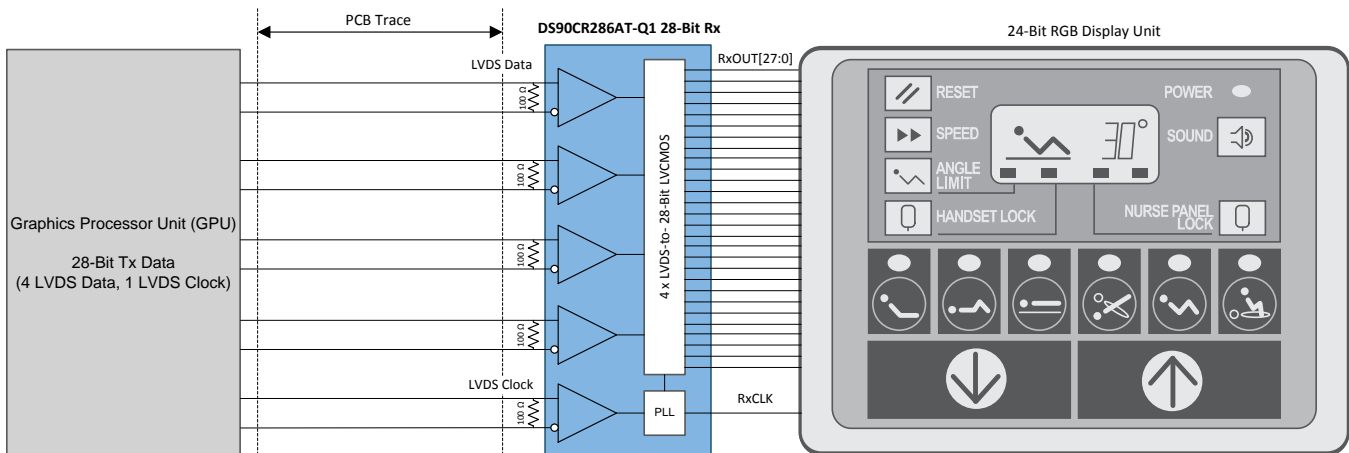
PCB Trace

DS90CR286AT-Q1 28-Bit Rx

24-Bit RGB Display Unit

LVDS Data

RxOUT[27:0]

100 Ω

100 Ω

100 Ω

100 Ω

100 Ω

4 x LVDS-to- 28-Bit LVCMOS

Graphics Processor Unit (GPU)

28-Bit Tx Data
(4 LVDS Data, 1 LVDS Clock)

LVDS Clock

PLL

RxCLK

RESET

POWER

SPEED

SOUND

ANGLE LIMIT

HANDSET LOCK

NURSE PANEL LOCK